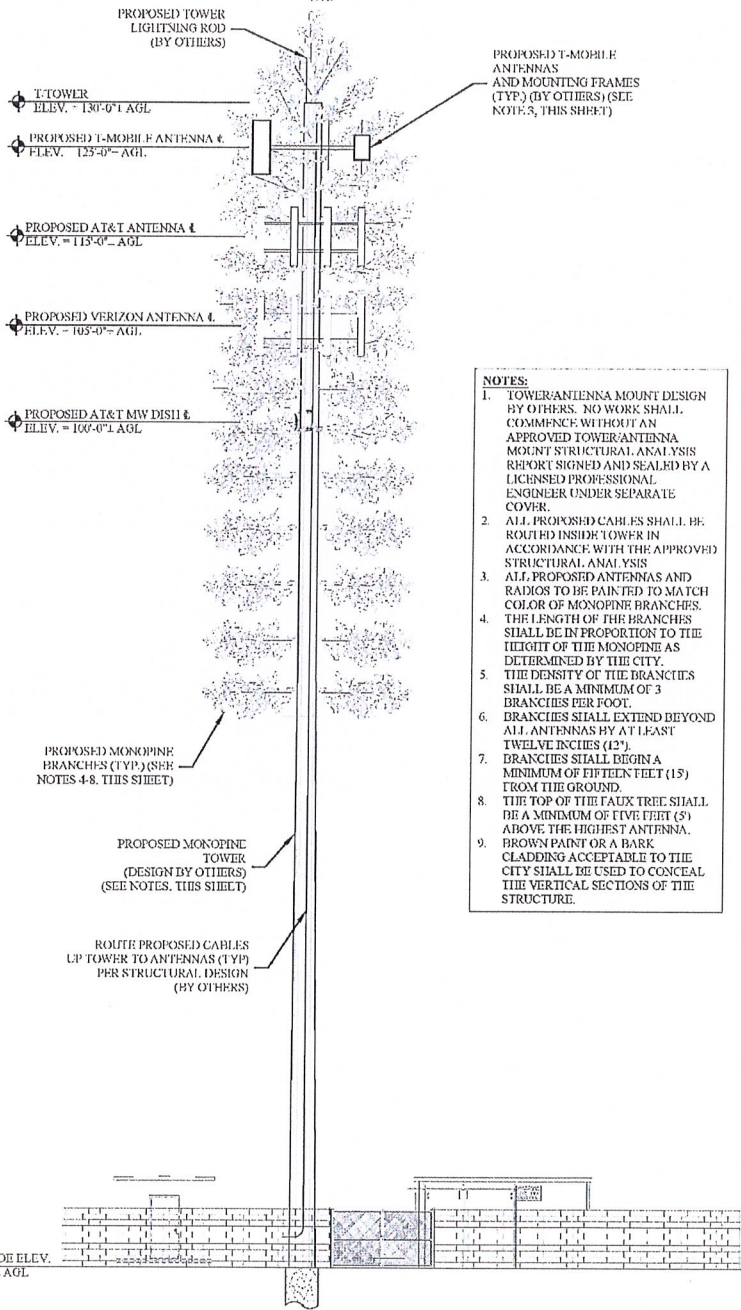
PROPOSED TOWER LIGHTNING ROD (BY OTHERS)

PROPOSED T-MOBILE ANTENNAS AND MOUNTING FRAMES (TYP.) (BY OTHERS) (SEE NOTE 3, THIS SHEET)

T-TOWER ELEV. = 130'-0"± AGL

PROPOSED T-MOBILE ANTENNA ℄ ELEV. = 125'-0"± AGL

PROPOSED AT&T ANTENNA ℄ ELEV. = 115'-0"± AGL

PROPOSED VERIZON ANTENNA ℄ ELEV. = 105'-0"± AGL

PROPOSED AT&T MW DISH ℄ ELEV. = 100'-0"± AGL

NOTES:
1. TOWER/ANTENNA MOUNT DESIGN BY OTHERS. NO WORK SHALL COMMENCE WITHOUT AN APPROVED TOWER/ANTENNA MOUNT STRUCTURAL ANALYSIS REPORT SIGNED AND SEALED BY A LICENSED PROFESSIONAL ENGINEER UNDER SEPARATE COVER.
2. ALL PROPOSED CABLES SHALL BE ROUTED INSIDE TOWER IN ACCORDANCE WITH THE APPROVED STRUCTURAL ANALYSIS
3. ALL PROPOSED ANTENNAS AND RADIOS TO BE PAINTED TO MATCH COLOR OF MONOPINE BRANCHES.
4. THE LENGTH OF THE BRANCHES SHALL BE IN PROPORTION TO THE HEIGHT OF THE MONOPINE AS DETERMINED BY THE CITY.
5. THE DENSITY OF THE BRANCHES SHALL BE A MINIMUM OF 3 BRANCHES PER FOOT.
6. BRANCHES SHALL EXTEND BEYOND ALL ANTENNAS BY AT LEAST TWELVE INCHES (12").
7. BRANCHES SHALL BEGIN A MINIMUM OF FIFTEEN FEET (15') FROM THE GROUND.
8. THE TOP OF THE FAUX TREE SHALL BE A MINIMUM OF FIVE FEET (5') ABOVE THE HIGHEST ANTENNA.
9. BROWN PAINT OR A BARK CLADDING ACCEPTABLE TO THE CITY SHALL BE USED TO CONCEAL THE VERTICAL SECTIONS OF THE STRUCTURE.

PROPOSED MONOPINE BRANCHES (TYP.) (SEE NOTES 4-8, THIS SHEET)

PROPOSED MONOPINE TOWER (DESIGN BY OTHERS) (SEE NOTES, THIS SHEET)

ROUTE PROPOSED CABLES UP TOWER TO ANTENNAS (TYP) PER STRUCTURAL DESIGN (BY OTHERS)

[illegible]DE ELEV. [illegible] AGL